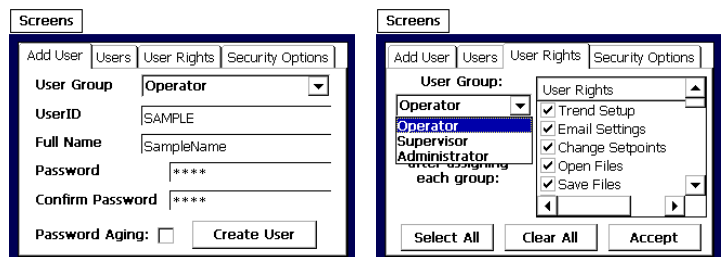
Screens

Add User | Users | User Rights | Security Options

User Group Operator

UserID SAMPLE

Full Name SampleName

Password ****

Confirm Password ****

Password Aging: Create User

Screens

Add User | Users | User Rights | Security Options

User Group:

Operator

Operator
Supervisor
Administrator

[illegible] after assigning each group:

User Rights

Trend Setup
Email Settings
Change Setpoints
Open Files
Save Files

Select All Clear All Accept